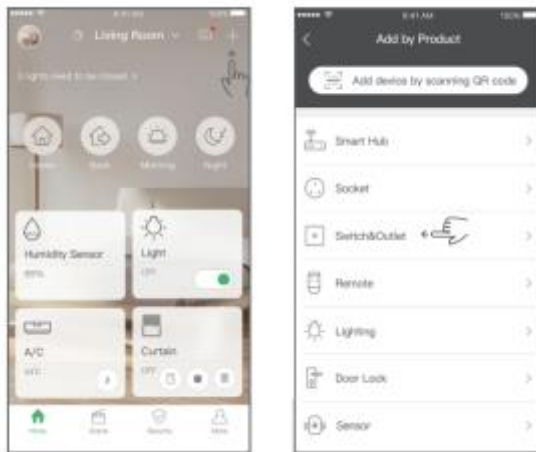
Living Room

Lights need to be closed >

Home

Back

Morning

Night

Humidity Sensor

Light

OFF

A/C

Curtain

OFF

Home

Store

Security

Mine

9:41 AM

Add by Product

Add device by scanning QR code

Smart Hub

Socket

Switch&Outlet

Remote

Lighting

Door Lock

Sensor